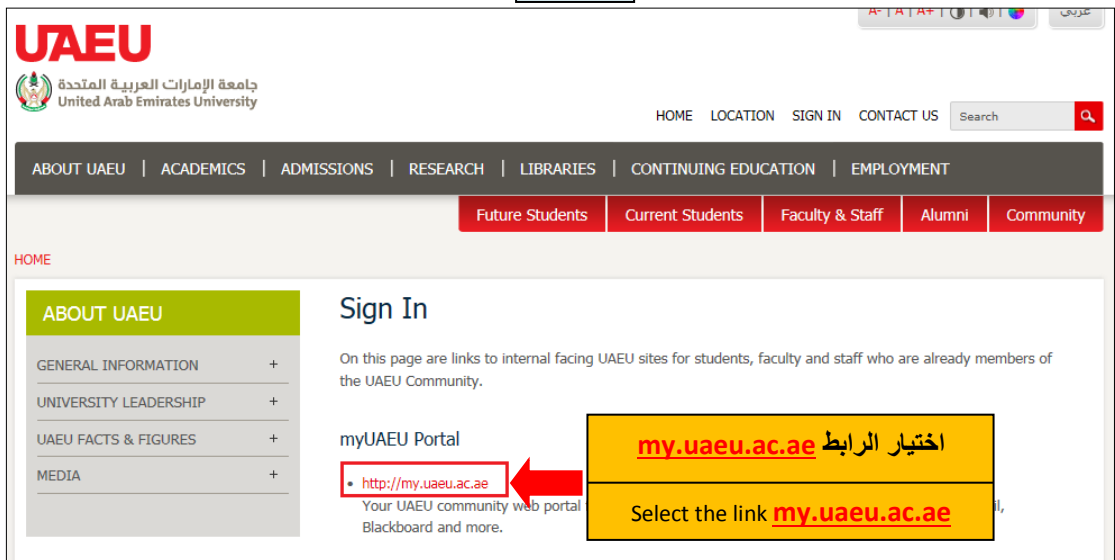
A- | A | A+ | | عربي

UAEU
جامعة الإمارات العربية المتحدة
United Arab Emirates University

HOME LOCATION SIGN IN CONTACT US Search

ABOUT UAEU | ACADEMICS | ADMISSIONS | RESEARCH | LIBRARIES | CONTINUING EDUCATION | EMPLOYMENT

Future Students | Current Students | Faculty & Staff | Alumni | Community

HOME

ABOUT UAEU

GENERAL INFORMATION +
UNIVERSITY LEADERSHIP +
UAEU FACTS & FIGURES +
MEDIA +

Sign In

On this page are links to internal facing UAEU sites for students, faculty and staff who are already members of the UAEU Community.

myUAEU Portal

• http://my.uaeu.ac.ae
Your UAEU community web portal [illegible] il, Blackboard and more.

اختيار الرابط my.uaeu.ac.ae

Select the link my.uaeu.ac.ae